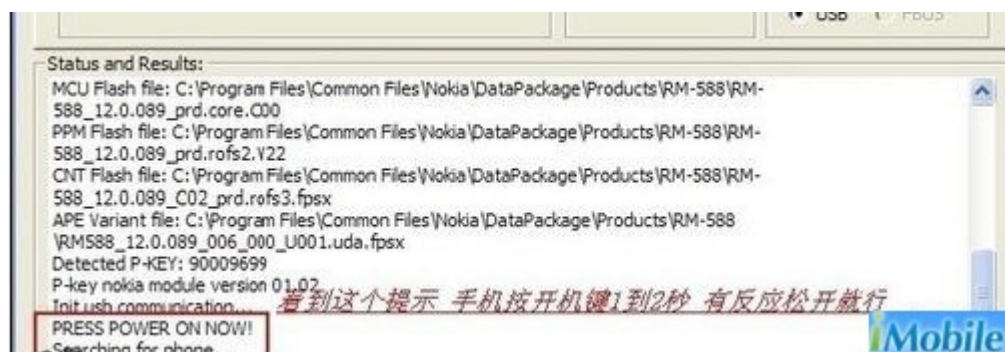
USB FBUS

Status and Results:

MCU Flash file: C:\Program Files\Common Files\Nokia\DataPackage\Products\RM-588\RM-588_12.0.089_prd.core.C00
PPM Flash file: C:\Program Files\Common Files\Nokia\DataPackage\Products\RM-588\RM-588_12.0.089_prd.rofs2.V22
CNT Flash file: C:\Program Files\Common Files\Nokia\DataPackage\Products\RM-588\RM-588_12.0.089_C02_prd.rofs3.fpsx
APE Variant file: C:\Program Files\Common Files\Nokia\DataPackage\Products\RM-588\RM588_12.0.089_006_000_U001.uda.fpsx
Detected P-KEY: 90009699
P-key nokia module version 01.02
Init usb communication...
PRESS POWER ON NOW!
Searching for phone...

看到这个提示 手机按开机键1到2秒 有反应松开就行

iMobile